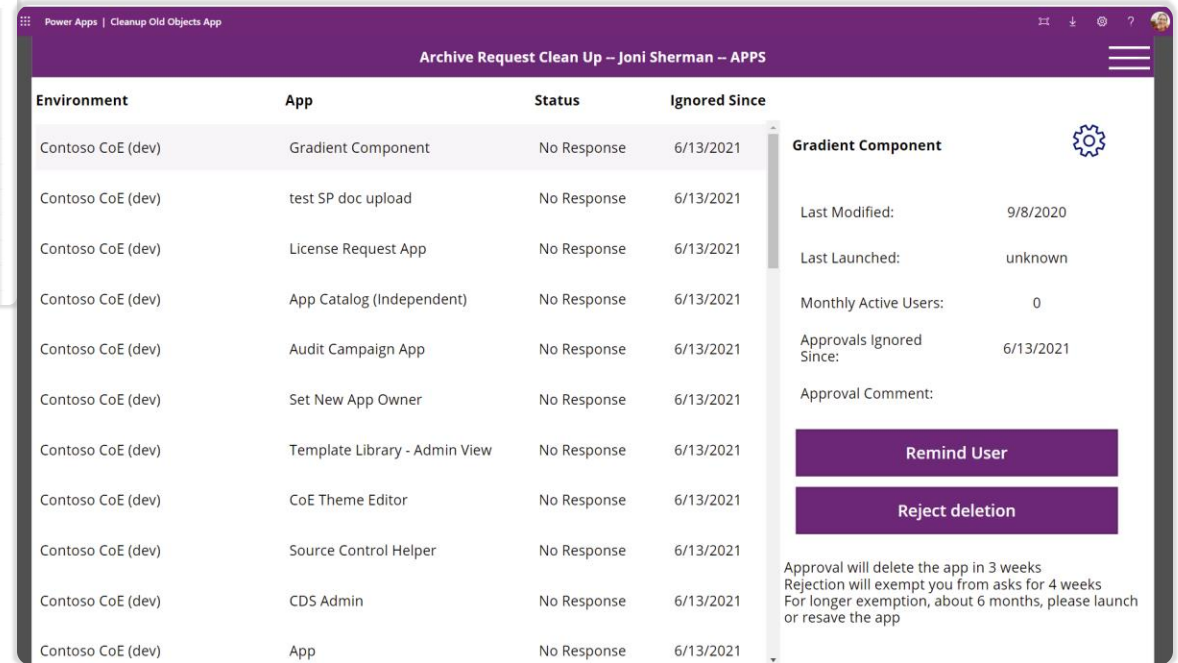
Power Apps | Cleanup Old Objects App

Archive Request Clean Up -- Joni Sherman -- APPS

| Environment | App | Status | Ignored Since |
|---|---|---|---|
| Contoso CoE (dev) | Gradient Component | No Response | 6/13/2021 |
| Contoso CoE (dev) | test SP doc upload | No Response | 6/13/2021 |
| Contoso CoE (dev) | License Request App | No Response | 6/13/2021 |
| Contoso CoE (dev) | App Catalog (Independent) | No Response | 6/13/2021 |
| Contoso CoE (dev) | Audit Campaign App | No Response | 6/13/2021 |
| Contoso CoE (dev) | Set New App Owner | No Response | 6/13/2021 |
| Contoso CoE (dev) | Template Library - Admin View | No Response | 6/13/2021 |
| Contoso CoE (dev) | CoE Theme Editor | No Response | 6/13/2021 |
| Contoso CoE (dev) | Source Control Helper | No Response | 6/13/2021 |
| Contoso CoE (dev) | CDS Admin | No Response | 6/13/2021 |
| Contoso CoE (dev) | App | No Response | 6/13/2021 |

Gradient Component

Last Modified: 9/8/2020

Last Launched: unknown

Monthly Active Users: 0

Approvals Ignored Since: 6/13/2021

Approval Comment:

Remind User

Reject deletion

Approval will delete the app in 3 weeks
Rejection will exempt you from asks for 4 weeks
For longer exemption, about 6 months, please launch or resave the app